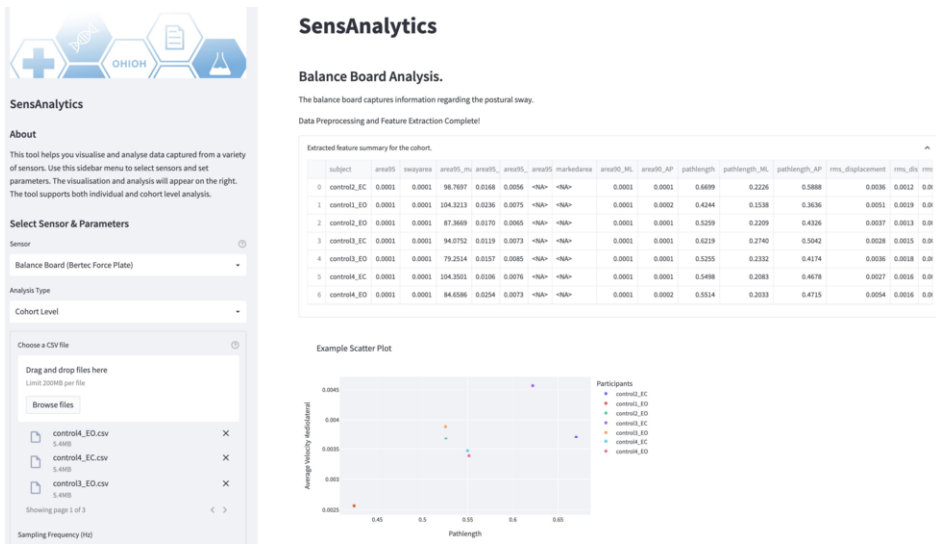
OHIOH

SensAnalytics

About

This tool helps you visualise and analyse data captured from a variety of sensors. Use this sidebar menu to select sensors and set parameters. The visualisation and analysis will appear on the right. The tool supports both individual and cohort level analysis.

Select Sensor & Parameters

Sensor

Balance Board (Bertec Force Plate)

Analysis Type

Cohort Level

Choose a CSV file

Drag and drop files here

Limit 200MB per file

Browse files

control4_EO.csv
5.4MB

control4_EC.csv
5.4MB

control3_EO.csv
5.4MB

Showing page 1 of 3

Sampling Frequency (Hz)

SensAnalytics

Balance Board Analysis.

The balance board captures information regarding the postural sway.

Data Preprocessing and Feature Extraction Complete!

Extracted feature summary for the cohort.

| | subject | area95 | swayarea | area95_m | area95_ | area95_ | area95 | markedarea | area90_ML | area90_AP | pathlength | pathlength_ML | pathlength_AP | rms_displacement | rms_dis | rms |
|---|---|---|---|---|---|---|---|---|---|---|---|---|---|---|---|---|
| 0 | control2_EC | 0.0001 | 0.0001 | 98.7697 | 0.0168 | 0.0056 | <NA> | <NA> | 0.0001 | 0.0001 | 0.6699 | 0.2226 | 0.5888 | 0.0036 | 0.0012 | 0.0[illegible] |
| 1 | control1_EO | 0.0001 | 0.0001 | 104.3213 | 0.0236 | 0.0075 | <NA> | <NA> | 0.0001 | 0.0002 | 0.4244 | 0.1538 | 0.3636 | 0.0051 | 0.0019 | 0.0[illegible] |
| 2 | control2_EO | 0.0001 | 0.0001 | 87.3669 | 0.0170 | 0.0065 | <NA> | <NA> | 0.0001 | 0.0001 | 0.5259 | 0.2209 | 0.4326 | 0.0037 | 0.0013 | 0.0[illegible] |
| 3 | control3_EC | 0.0001 | 0.0001 | 94.0752 | 0.0119 | 0.0073 | <NA> | <NA> | 0.0001 | 0.0001 | 0.6219 | 0.2740 | 0.5042 | 0.0028 | 0.0015 | 0.0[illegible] |
| 4 | control3_EO | 0.0001 | 0.0001 | 79.2514 | 0.0157 | 0.0085 | <NA> | <NA> | 0.0001 | 0.0001 | 0.5255 | 0.2332 | 0.4174 | 0.0036 | 0.0018 | 0.0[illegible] |
| 5 | control4_EC | 0.0001 | 0.0001 | 104.3501 | 0.0106 | 0.0076 | <NA> | <NA> | 0.0001 | 0.0001 | 0.5498 | 0.2083 | 0.4678 | 0.0027 | 0.0016 | 0.0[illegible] |
| 6 | control4_EO | 0.0001 | 0.0001 | 84.6586 | 0.0254 | 0.0073 | <NA> | <NA> | 0.0001 | 0.0002 | 0.5514 | 0.2033 | 0.4715 | 0.0054 | 0.0016 | 0.0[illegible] |

Example Scatter Plot

Average Velocity Mediolateral

0.0045
0.004
0.0035
0.003
0.0025

0.45 0.5 0.55 0.6 0.65

Pathlength

Participants
control2_EC
control1_EO
control2_EO
control3_EC
control3_EO
control4_EC
control4_EO